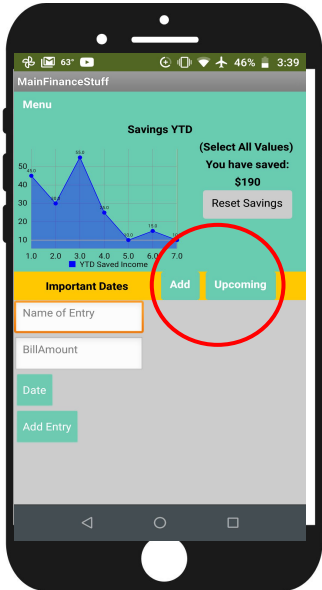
63° 46% 3:39

MainFinanceStuff

Menu

Savings YTD

50
40
30
20
10

45.0
30.0
55.0
25.0
10.0
15.0
10

1.0 2.0 3.0 4.0 5.0 6.0 7.0

YTD Saved Income

(Select All Values)
You have saved:
$190

Reset Savings

Important Dates

Add

Upcoming

Name of Entry

BillAmount

Date

Add Entry